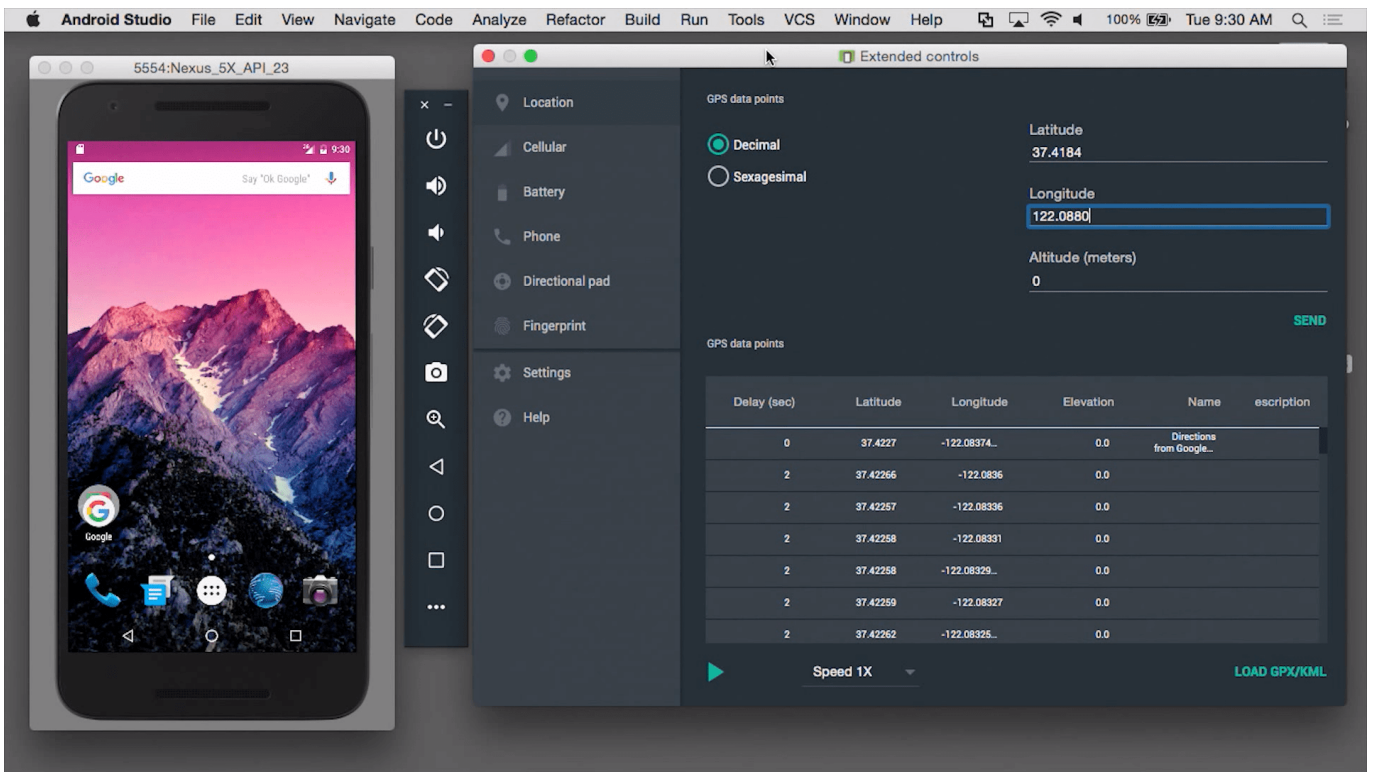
Android Studio File Edit View Navigate Code Analyze Refactor Build Run Tools VCS Window Help 100% Tue 9:30 AM

5554:Nexus_5X_API_23

9:30

Google Say "Ok Google"

Google

Extended controls

Location
Cellular
Battery
Phone
Directional pad
Fingerprint
Settings
Help

GPS data points

Decimal
Sexagesimal

Latitude
37.4184

Longitude
122.0880

Altitude (meters)
0

SEND

GPS data points

| Delay (sec) | Latitude | Longitude | Elevation | Name | escription |
|---|---|---|---|---|---|
| 0 | 37.4227 | -122.08374... | 0.0 | Directions from Google... | |
| 2 | 37.42266 | -122.0836 | 0.0 | | |
| 2 | 37.42257 | -122.08336 | 0.0 | | |
| 2 | 37.42258 | -122.08331 | 0.0 | | |
| 2 | 37.42258 | -122.08329... | 0.0 | | |
| 2 | 37.42259 | -122.08327 | 0.0 | | |
| 2 | 37.42262 | -122.08325... | 0.0 | | |

Speed 1X

LOAD GPX/KML